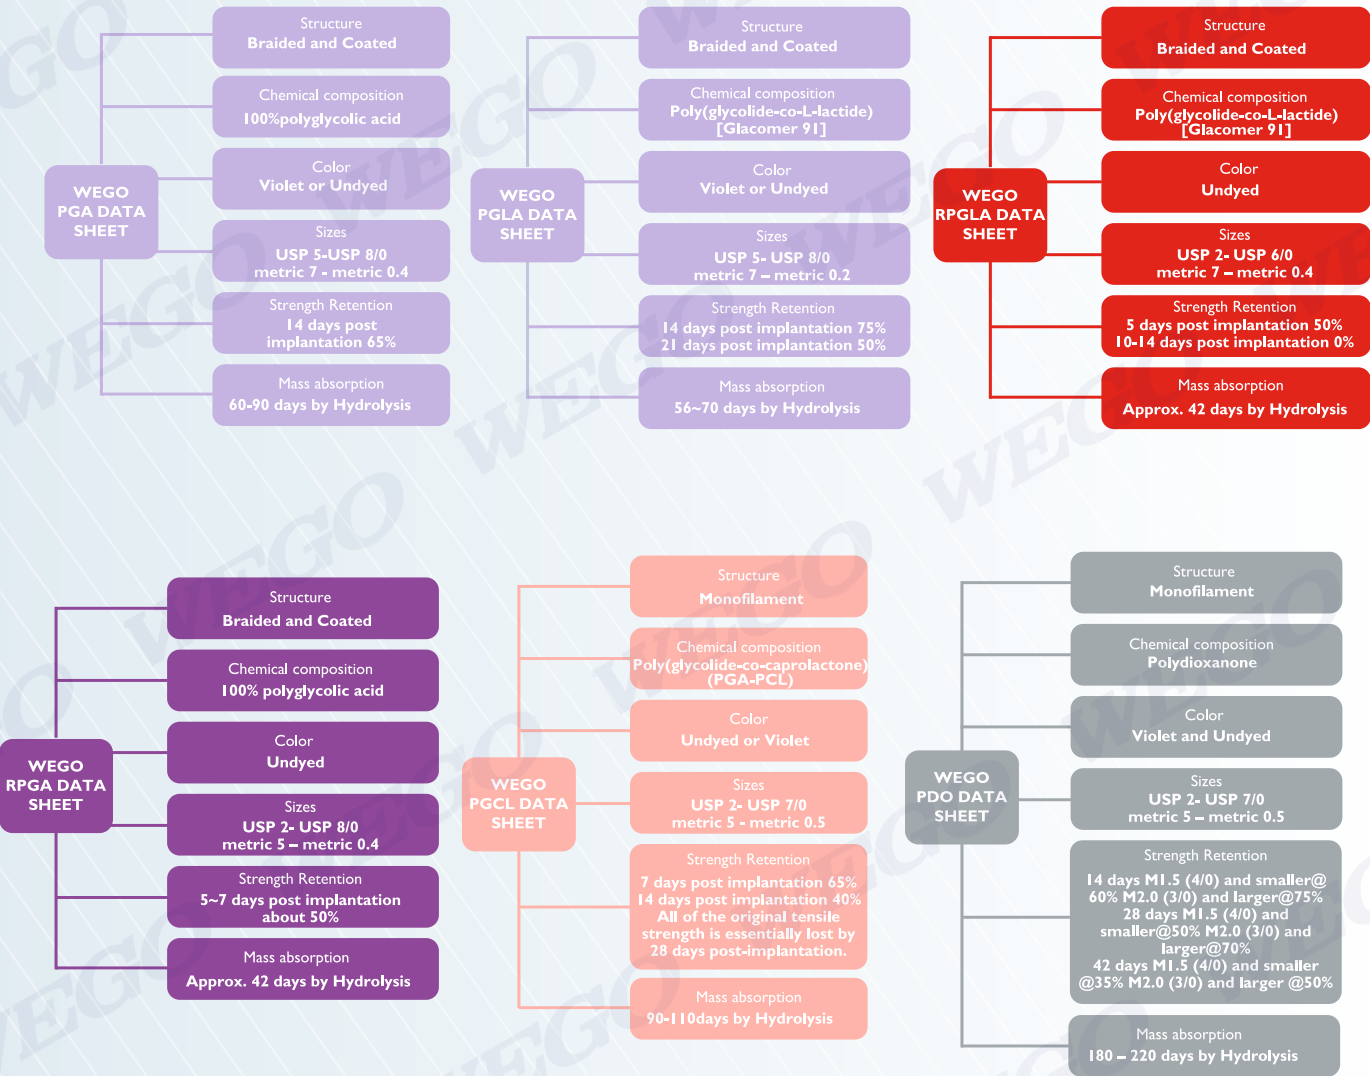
WEGO PGA DATA SHEET

Structure
Braided and Coated

Chemical composition
100%polyglycolic acid

Color
Violet or Undyed

Sizes
USP 5-USP 8/0
metric 7 - metric 0.4

Strength Retention
14 days post implantation 65%

Mass absorption
60-90 days by Hydrolysis

WEGO PGLA DATA SHEET

Structure
Braided and Coated

Chemical composition
Poly(glycolide-co-L-lactide) [Glacomer 91]

Color
Violet or Undyed

Sizes
USP 5- USP 8/0
metric 7 – metric 0.2

Strength Retention
14 days post implantation 75%
21 days post implantation 50%

Mass absorption
56~70 days by Hydrolysis

WEGO RPGLA DATA SHEET

Structure
Braided and Coated

Chemical composition
Poly(glycolide-co-L-lactide) [Glacomer 91]

Color
Undyed

Sizes
USP 2- USP 6/0
metric 7 – metric 0.4

Strength Retention
5 days post implantation 50%
10-14 days post implantation 0%

Mass absorption
Approx. 42 days by Hydrolysis

WEGO RPGA DATA SHEET

Structure
Braided and Coated

Chemical composition
100% polyglycolic acid

Color
Undyed

Sizes
USP 2- USP 8/0
metric 5 – metric 0.4

Strength Retention
5~7 days post implantation about 50%

Mass absorption
Approx. 42 days by Hydrolysis

WEGO PGCL DATA SHEET

Structure
Monofilament

Chemical composition
Poly(glycolide-co-caprolactone) (PGA-PCL)

Color
Undyed or Violet

Sizes
USP 2- USP 7/0
metric 5 - metric 0.5

Strength Retention
7 days post implantation 65%
14 days post implantation 40%
All of the original tensile strength is essentially lost by 28 days post-implantation.

Mass absorption
90-110days by Hydrolysis

WEGO PDO DATA SHEET

Structure
Monofilament

Chemical composition
Polydioxanone

Color
Violet and Undyed

Sizes
USP 2- USP 7/0
metric 5 – metric 0.5

Strength Retention
14 days M1.5 (4/0) and smaller@ 60% M2.0 (3/0) and larger@75%
28 days M1.5 (4/0) and smaller@50% M2.0 (3/0) and larger@70%
42 days M1.5 (4/0) and smaller @35% M2.0 (3/0) and larger @50%

Mass absorption
180 – 220 days by Hydrolysis